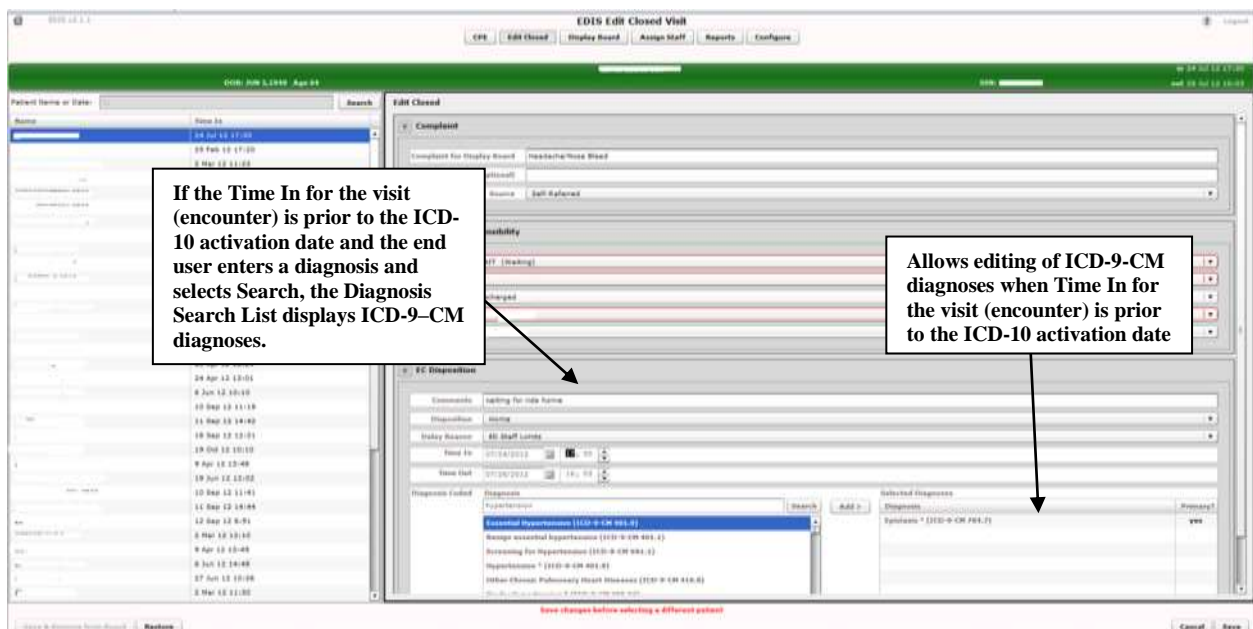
EDIS Edit Closed Visit

CPE | Edit Closed | Display Board | Assign Staff | Reports | Configure

Logout

DOB: JUN 1,1948 Age 64

SSN:

in 24 Jul 12 17:09
out 28 Jul 12 16:03

Patient Name or Date: Search

Name | Time In

24 Jul 12 17:09
15 Feb 12 17:20
2 Mar 12 11:22

24 Apr 12 13:01
6 Jun 12 10:10
10 Sep 12 11:19
11 Sep 12 14:40
18 Sep 12 13:31
19 Oct 12 10:10
9 Apr 12 13:49
19 Jun 12 12:02
10 Sep 12 11:41
11 Sep 12 14:44
12 Sep 12 8:51
2 Mar 12 13:10
9 Apr 12 13:49
6 Jun 12 14:48
27 Jun 12 10:08
2 Mar 12 11:32

Edit Closed

Complaint

Complaint for Display Board Headache/Nose Bleed

Source Self Referred

If the Time In for the visit (encounter) is prior to the ICD-10 activation date and the end user enters a diagnosis and selects Search, the Diagnosis Search List displays ICD-9–CM diagnoses.

Allows editing of ICD-9-CM diagnoses when Time In for the visit (encounter) is prior to the ICD-10 activation date

Disposition

Comments waiting for ride home
Disposition Home
Delay Reason ED Staff Limits
Time In 07/24/2012
Time Out 07/28/2012

Diagnosis Coded Diagnosis
hypertension Search Add >

Essential Hypertension (ICD-9-CM 401.9)
Benign essential hypertension (ICD-9-CM 401.1)
Screening for Hypertension (ICD-9-CM V81.1)
Hypertension * (ICD-9-CM 401.9)
Other Chronic Pulmonary Heart Diseases (ICD-9-CM 416.8)

Selected Diagnoses
Diagnosis | Primary?
Epistaxis * (ICD-9-CM 784.7) | yes

Save changes before selecting a different patient

Save & Remove From Board | Restore

Cancel | Save